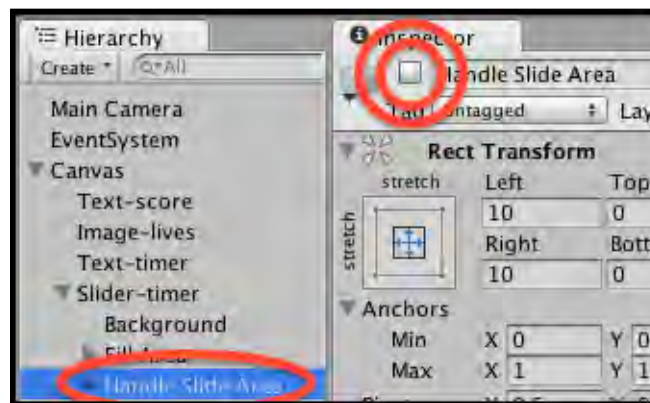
Hierarchy
Create * Q+All
Main Camera
EventSystem
Canvas
Text-score
Image-lives
Text-timer
Slider-timer
Background
Fill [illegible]
Handle Slide Area

Inspector
Handle Slide Area
Tag Untagged Lay
Rect Transform
stretch
Left Top
10 0
stretch
Right Bott
10 0
Anchors
Min X 0 Y 0
Max X 1 Y 1